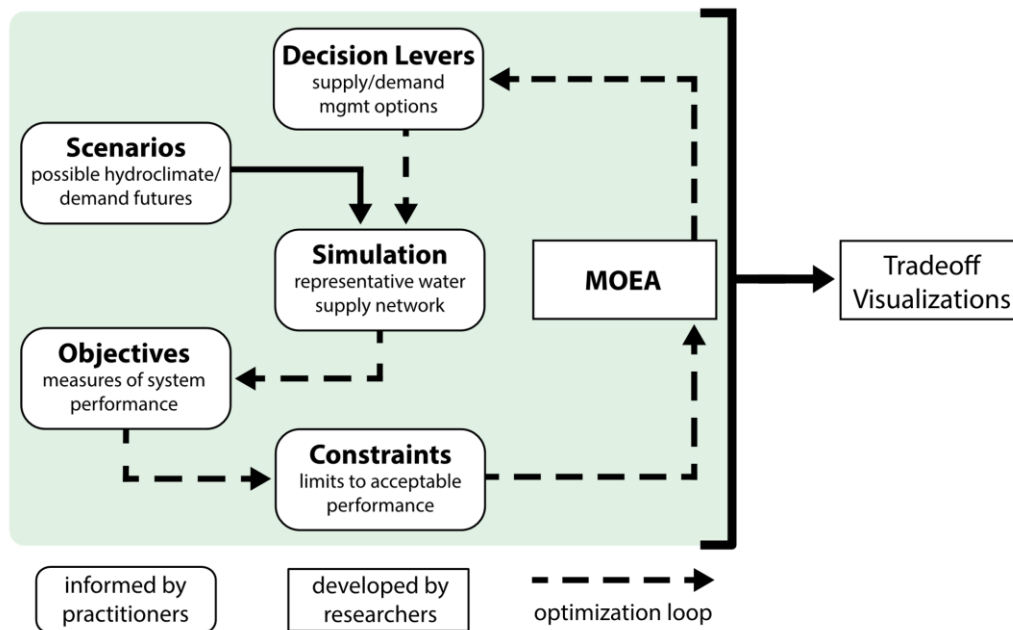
**Decision Levers**
supply/demand mgmt options

**Scenarios**
possible hydroclimate/ demand futures

**Simulation**
representative water supply network

**MOEA**

Tradeoff Visualizations

**Objectives**
measures of system performance

**Constraints**
limits to acceptable performance

informed by practitioners

developed by researchers

optimization loop